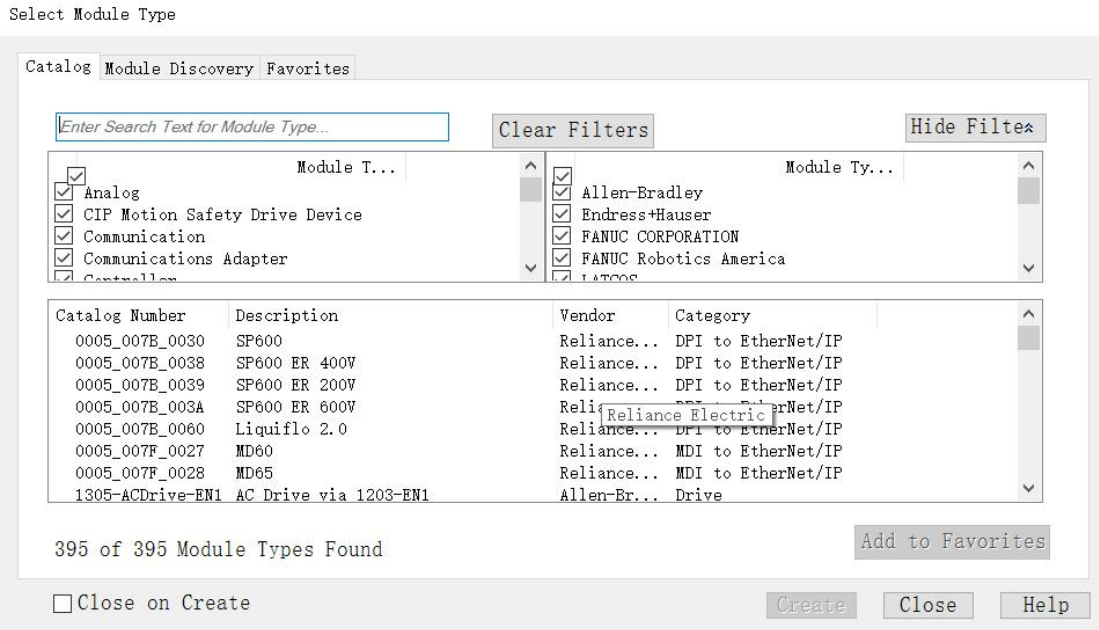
Select Module Type

Catalog Module Discovery Favorites

Enter Search Text for Module Type...

Clear Filters

Hide Filte

| Module T... |
|---|
| Analog |
| CIP Motion Safety Drive Device |
| Communication |
| Communications Adapter |
| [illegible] |

| Module Ty... |
|---|
| Allen-Bradley |
| Endress+Hauser |
| FANUC CORPORATION |
| FANUC Robotics America |
| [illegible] |

| Catalog Number | Description | Vendor | Category |
|---|---|---|---|
| 0005_007B_0030 | SP600 | Reliance... | DPI to EtherNet/IP |
| 0005_007B_0038 | SP600 ER 400V | Reliance... | DPI to EtherNet/IP |
| 0005_007B_0039 | SP600 ER 200V | Reliance... | DPI to EtherNet/IP |
| 0005_007B_003A | SP600 ER 600V | Reli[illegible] | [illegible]rNet/IP |
| 0005_007B_0060 | Liquiflo 2.0 | Reliance... | D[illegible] to EtherNet/IP |
| 0005_007F_0027 | MD60 | Reliance... | MDI to EtherNet/IP |
| 0005_007F_0028 | MD65 | Reliance... | MDI to EtherNet/IP |
| 1305-ACDrive-EN1 | AC Drive via 1203-EN1 | Allen-Br... | Drive |

Reliance Electric

395 of 395 Module Types Found

Add to Favorites

Close on Create

Create Close Help